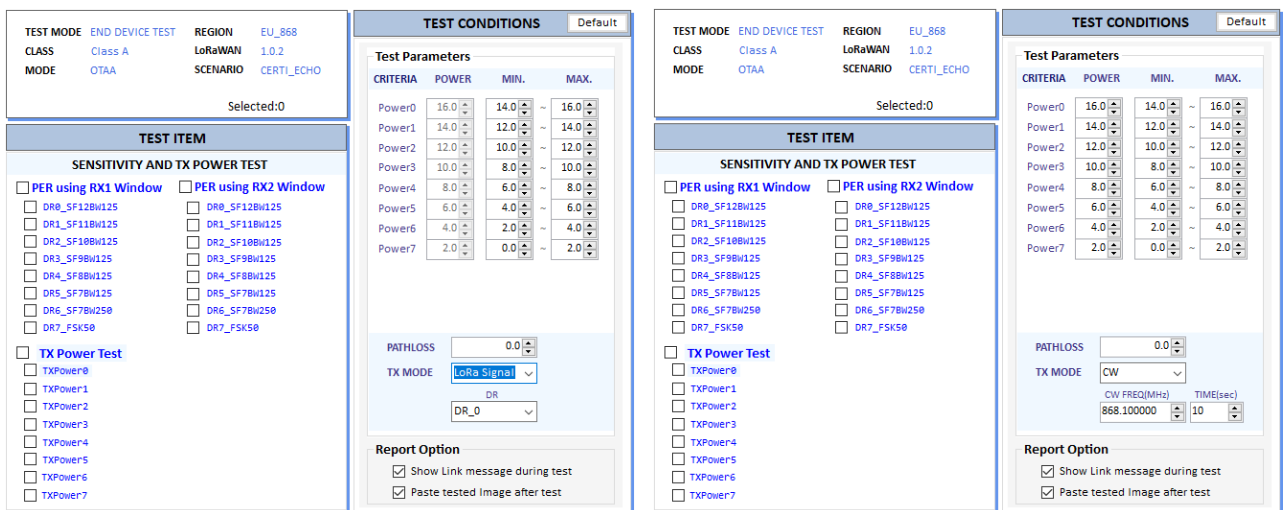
TEST MODE END DEVICE TEST REGION EU_868
CLASS Class A LoRaWAN 1.0.2
MODE OTAA SCENARIO CERTI_ECHO

Selected:0

TEST ITEM

SENSITIVITY AND TX POWER TEST

PER using RX1 Window
DR0_SF12BW125
DR1_SF11BW125
DR2_SF10BW125
DR3_SF9BW125
DR4_SF8BW125
DR5_SF7BW125
DR6_SF7BW250
DR7_FSK50

PER using RX2 Window
DR0_SF12BW125
DR1_SF11BW125
DR2_SF10BW125
DR3_SF9BW125
DR4_SF8BW125
DR5_SF7BW125
DR6_SF7BW250
DR7_FSK50

TX Power Test
TXPower0
TXPower1
TXPower2
TXPower3
TXPower4
TXPower5
TXPower6
TXPower7

TEST CONDITIONS Default

Test Parameters

| CRITERIA | POWER | MIN. | | MAX. |
|---|---|---|---|---|
| Power0 | 16.0 | 14.0 | ~ | 16.0 |
| Power1 | 14.0 | 12.0 | ~ | 14.0 |
| Power2 | 12.0 | 10.0 | ~ | 12.0 |
| Power3 | 10.0 | 8.0 | ~ | 10.0 |
| Power4 | 8.0 | 6.0 | ~ | 8.0 |
| Power5 | 6.0 | 4.0 | ~ | 6.0 |
| Power6 | 4.0 | 2.0 | ~ | 4.0 |
| Power7 | 2.0 | 0.0 | ~ | 2.0 |

PATHLOSS 0.0
TX MODE LoRa Signal
DR
DR_0

Report Option
Show Link message during test
Paste tested Image after test

TEST MODE END DEVICE TEST REGION EU_868
CLASS Class A LoRaWAN 1.0.2
MODE OTAA SCENARIO CERTI_ECHO

Selected:0

TEST ITEM

SENSITIVITY AND TX POWER TEST

PER using RX1 Window
DR0_SF12BW125
DR1_SF11BW125
DR2_SF10BW125
DR3_SF9BW125
DR4_SF8BW125
DR5_SF7BW125
DR6_SF7BW250
DR7_FSK50

PER using RX2 Window
DR0_SF12BW125
DR1_SF11BW125
DR2_SF10BW125
DR3_SF9BW125
DR4_SF8BW125
DR5_SF7BW125
DR6_SF7BW250
DR7_FSK50

TX Power Test
TXPower0
TXPower1
TXPower2
TXPower3
TXPower4
TXPower5
TXPower6
TXPower7

TEST CONDITIONS Default

Test Parameters

| CRITERIA | POWER | MIN. | | MAX. |
|---|---|---|---|---|
| Power0 | 16.0 | 14.0 | ~ | 16.0 |
| Power1 | 14.0 | 12.0 | ~ | 14.0 |
| Power2 | 12.0 | 10.0 | ~ | 12.0 |
| Power3 | 10.0 | 8.0 | ~ | 10.0 |
| Power4 | 8.0 | 6.0 | ~ | 8.0 |
| Power5 | 6.0 | 4.0 | ~ | 6.0 |
| Power6 | 4.0 | 2.0 | ~ | 4.0 |
| Power7 | 2.0 | 0.0 | ~ | 2.0 |

PATHLOSS 0.0
TX MODE CW
CW FREQ(MHz) TIME(sec)
868.100000 10

Report Option
Show Link message during test
Paste tested Image after test